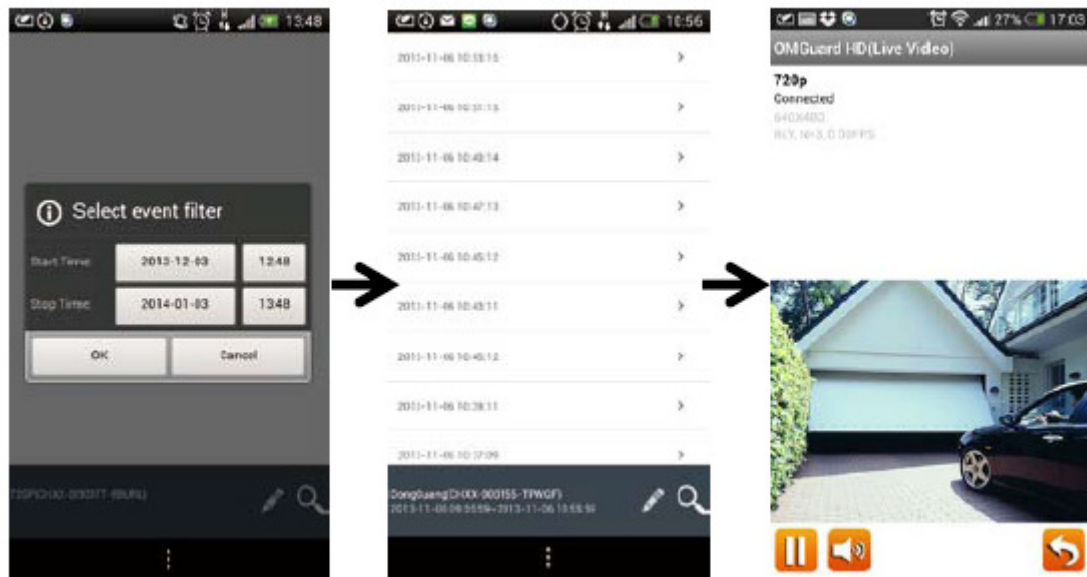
13:48

Select event filter

Start Time 2013-12-03 12:48

Stop Time 2014-01-03 13:48

OK Cancel

720P(CHXX-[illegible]) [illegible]

10:56

2013-11-06 10:53:15

2013-11-06 10:51:15

2013-11-06 10:49:14

2013-11-06 10:47:13

2013-11-06 10:45:12

2013-11-06 10:43:11

2013-11-06 10:40:12

2013-11-06 10:38:11

2013-11-06 10:37:09

DongGuang(CHXX-000155-TPWGF)
2013-11-06 09:55:59~2013-11-06 10:55:59

27% 17:03

OMGuard HD(Live Video)

720p
Connected
640X480
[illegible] 30FPS